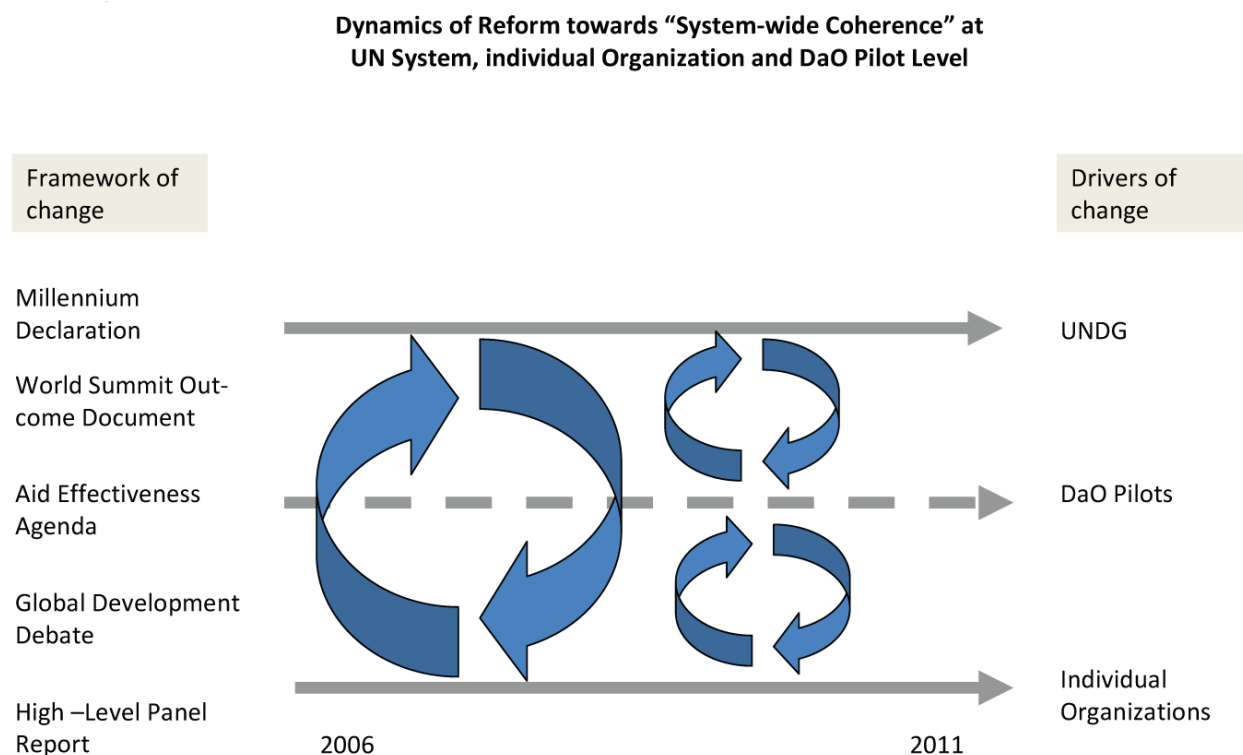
Dynamics of Reform towards “System-wide Coherence” at UN System, individual Organization and DaO Pilot Level

Framework of change

Drivers of change

Millennium Declaration

UNDG

World Summit Outcome Document

Aid Effectiveness Agenda

DaO Pilots

Global Development Debate

Individual Organizations

High –Level Panel Report

2006

2011